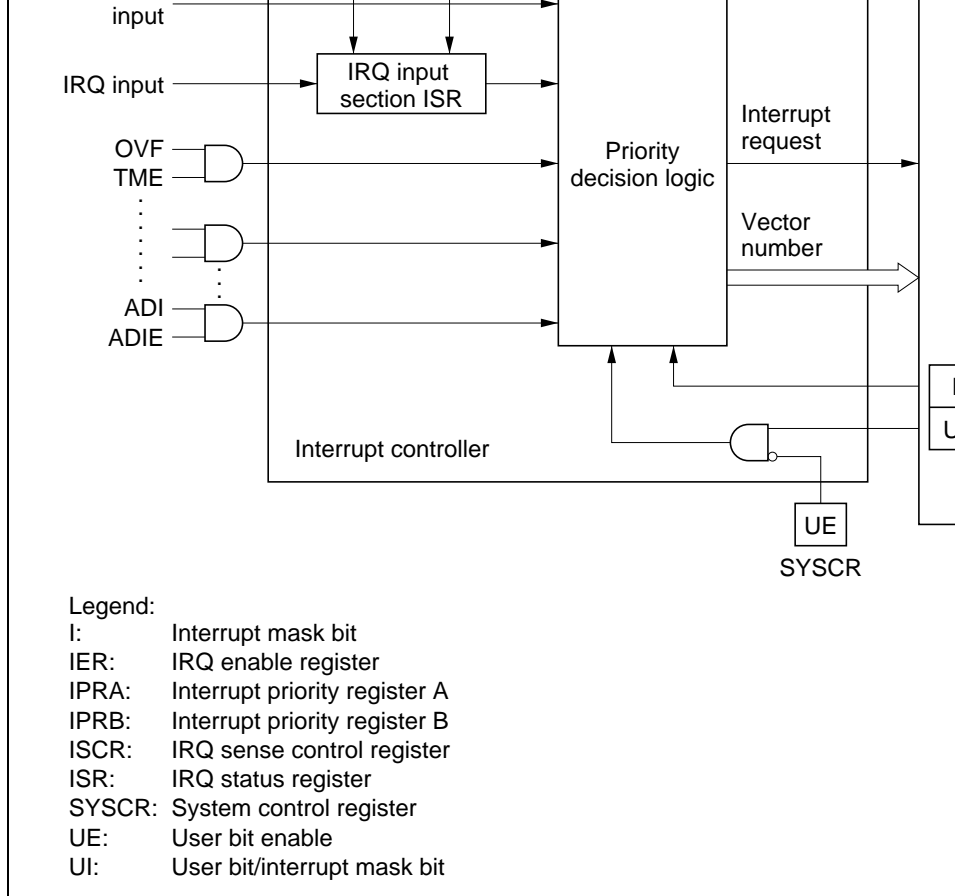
input

IRQ input

IRQ input section ISR

OVF
TME

ADI
ADIE

Priority decision logic

Interrupt request

Vector number

I

U

Interrupt controller

UE
SYSCR

Legend:
I: Interrupt mask bit
IER: IRQ enable register
IPRA: Interrupt priority register A
IPRB: Interrupt priority register B
ISCR: IRQ sense control register
ISR: IRQ status register
SYSCR: System control register
UE: User bit enable
UI: User bit/interrupt mask bit